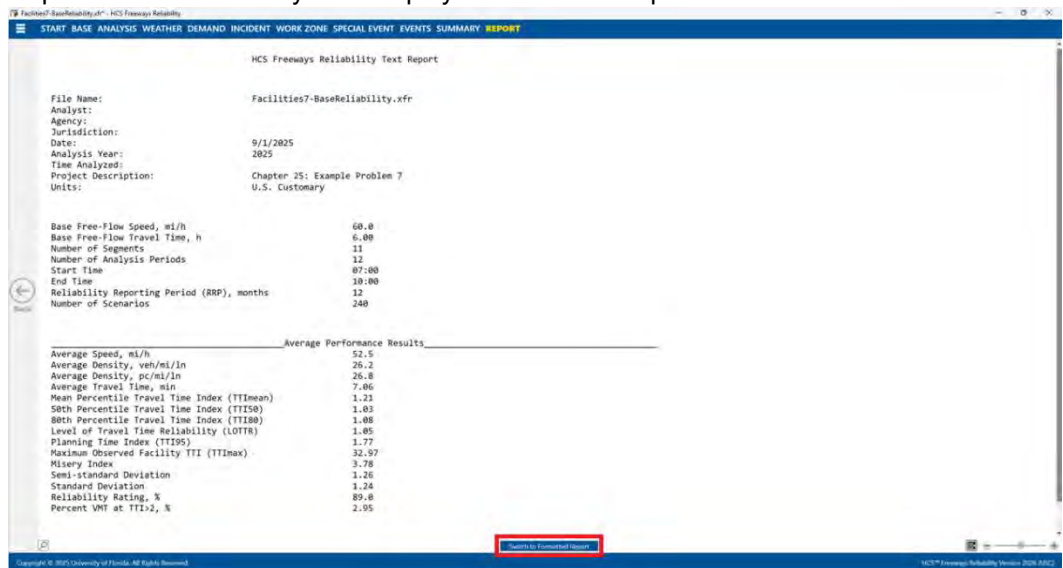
Facilities7-BaseReliability.xfr* - HCS Freeways Reliability

START BASE ANALYSIS WEATHER DEMAND INCIDENT WORK ZONE SPECIAL EVENT EVENTS SUMMARY REPORT

HCS Freeways Reliability Text Report

| | |
|---|---|
| File Name: | Facilities7-BaseReliability.xfr |
| Analyst: | |
| Agency: | |
| Jurisdiction: | |
| Date: | 9/1/2025 |
| Analysis Year: | 2025 |
| Time Analyzed: | |
| Project Description: | Chapter 25: Example Problem 7 |
| Units: | U.S. Customary |

| | |
|---|---|
| Base Free-Flow Speed, mi/h | 60.0 |
| Base Free-Flow Travel Time, h | 6.00 |
| Number of Segments | 11 |
| Number of Analysis Periods | 12 |
| Start Time | 07:00 |
| End Time | 10:00 |
| Reliability Reporting Period (RRP), months | 12 |
| Number of Scenarios | 240 |

Back

Average Performance Results

| | |
|---|---|
| Average Speed, mi/h | 52.5 |
| Average Density, veh/mi/ln | 26.2 |
| Average Density, pc/mi/ln | 26.8 |
| Average Travel Time, min | 7.06 |
| Mean Percentile Travel Time Index (TTImean) | 1.21 |
| 50th Percentile Travel Time Index (TTI50) | 1.03 |
| 80th Percentile Travel Time Index (TTI80) | 1.08 |
| Level of Travel Time Reliability (LOTTR) | 1.05 |
| Planning Time Index (TTI95) | 1.77 |
| Maximum Observed Facility TTI (TTImax) | 32.97 |
| Misery Index | 3.78 |
| Semi-standard Deviation | 1.26 |
| Standard Deviation | 1.24 |
| Reliability Rating, % | 89.0 |
| Percent VMT at TTI>2, % | 2.95 |

Switch to Formatted Report

Copyright © 2025 University of Florida. All Rights Reserved.

HCS™ Freeways Reliability Version 2026 (8.0.2)